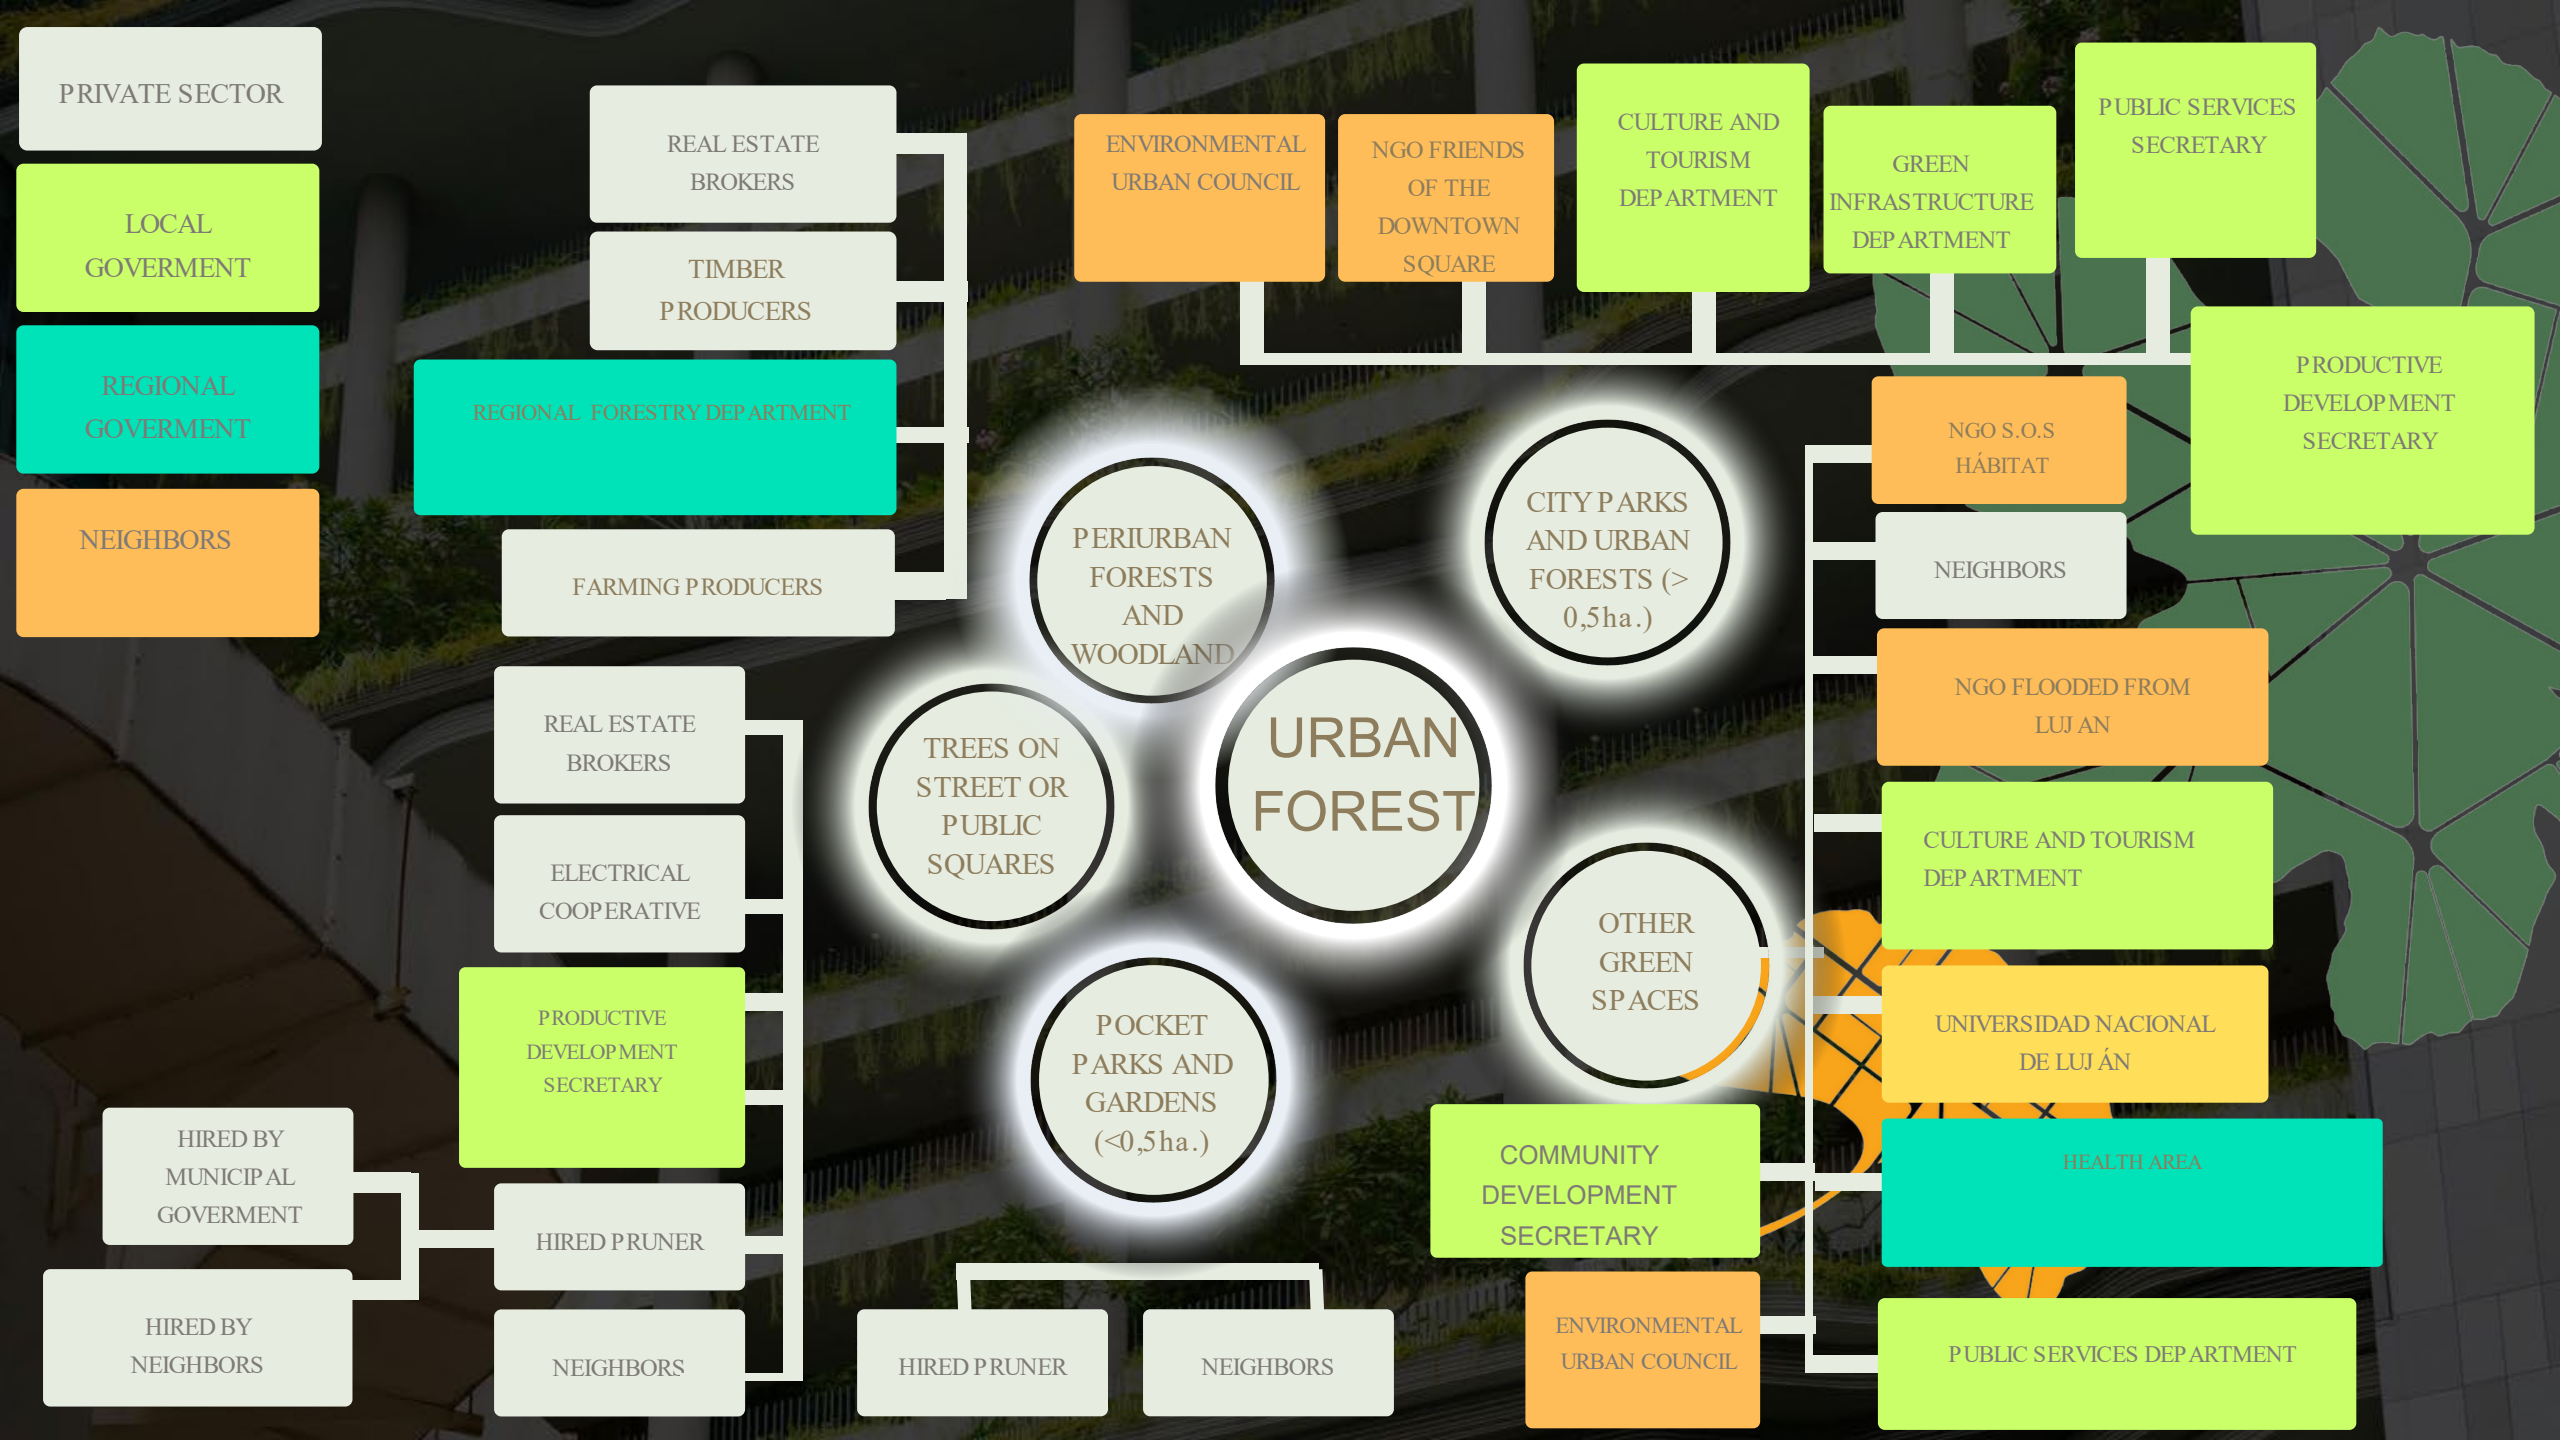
PRIVATE SECTOR

LOCAL GOVERMENT

REGIONAL GOVERMENT

NEIGHBORS

REAL ESTATE BROKERS

TIMBER PRODUCERS

REGIONAL FORESTRY DEPARTMENT

FARMING PRODUCERS

ENVIRONMENTAL URBAN COUNCIL

NGO FRIENDS OF THE DOWNTOWN SQUARE

CULTURE AND TOURISM DEPARTMENT

GREEN INFRASTRUCTURE DEPARTMENT

PUBLIC SERVICES SECRETARY

PRODUCTIVE DEVELOPMENT SECRETARY

NGO S.O.S HÁBITAT

NEIGHBORS

PERIURBAN FORESTS AND WOODLAND

CITY PARKS AND URBAN FORESTS (> 0,5ha.)

URBAN FOREST

TREES ON STREET OR PUBLIC SQUARES

OTHER GREEN SPACES

POCKET PARKS AND GARDENS (<0,5ha.)

NGO FLOODED FROM LUJAN

CULTURE AND TOURISM DEPARTMENT

UNIVERSIDAD NACIONAL DE LUJÁN

HEALTH AREA

REAL ESTATE BROKERS

ELECTRICAL COOPERATIVE

PRODUCTIVE DEVELOPMENT SECRETARY

HIRED BY MUNICIPAL GOVERMENT

HIRED PRUNER

HIRED BY NEIGHBORS

NEIGHBORS

HIRED PRUNER

NEIGHBORS

COMMUNITY DEVELOPMENT SECRETARY

ENVIRONMENTAL URBAN COUNCIL

PUBLIC SERVICES DEPARTMENT